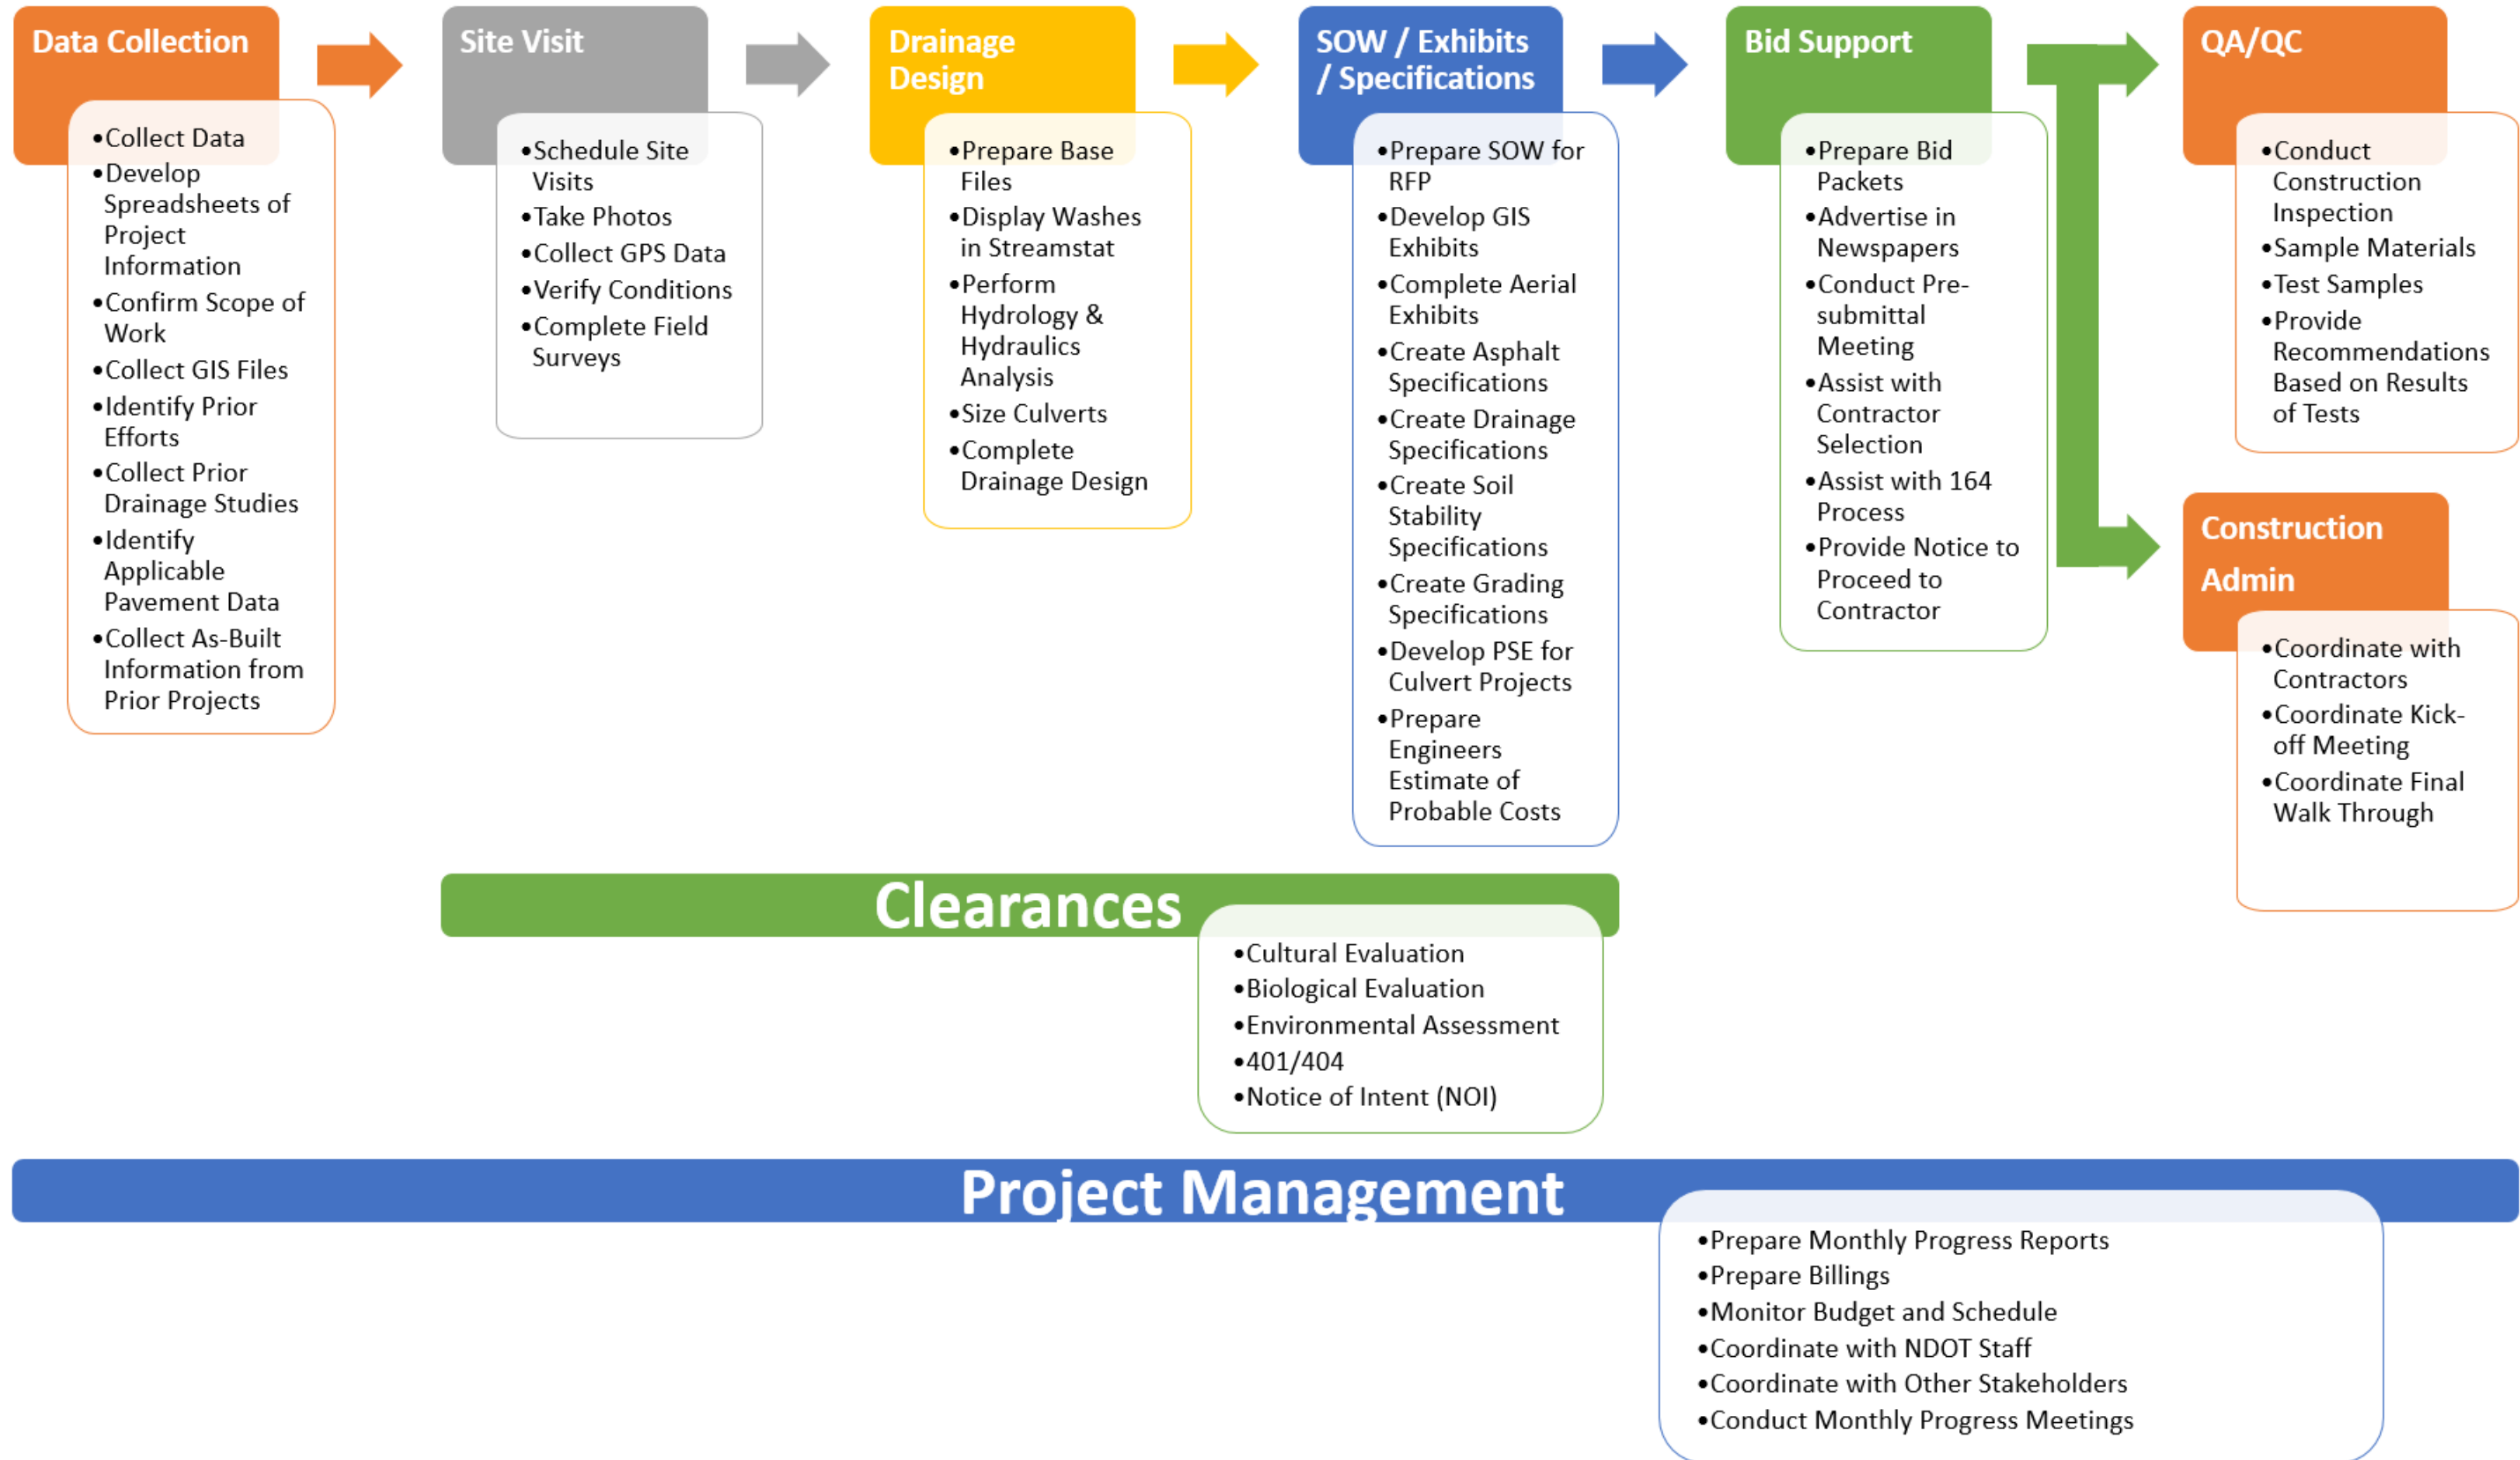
Data Collection

- Collect Data
- Develop Spreadsheets of Project Information
- Confirm Scope of Work
- Collect GIS Files
- Identify Prior Efforts
- Collect Prior Drainage Studies
- Identify Applicable Pavement Data
- Collect As-Built Information from Prior Projects

Site Visit

- Schedule Site Visits
- Take Photos
- Collect GPS Data
- Verify Conditions
- Complete Field Surveys

Drainage Design

- Prepare Base Files
- Display Washes in Streamstat
- Perform Hydrology & Hydraulics Analysis
- Size Culverts
- Complete Drainage Design

SOW / Exhibits / Specifications

- Prepare SOW for RFP
- Develop GIS Exhibits
- Complete Aerial Exhibits
- Create Asphalt Specifications
- Create Drainage Specifications
- Create Soil Stability Specifications
- Create Grading Specifications
- Develop PSE for Culvert Projects
- Prepare Engineers Estimate of Probable Costs

Bid Support

- Prepare Bid Packets
- Advertise in Newspapers
- Conduct Pre-submittal Meeting
- Assist with Contractor Selection
- Assist with 164 Process
- Provide Notice to Proceed to Contractor

QA/QC

- Conduct Construction Inspection
- Sample Materials
- Test Samples
- Provide Recommendations Based on Results of Tests

Construction Admin

- Coordinate with Contractors
- Coordinate Kick-off Meeting
- Coordinate Final Walk Through

Clearances

- Cultural Evaluation
- Biological Evaluation
- Environmental Assessment
- 401/404
- Notice of Intent (NOI)

Project Management

- Prepare Monthly Progress Reports
- Prepare Billings
- Monitor Budget and Schedule
- Coordinate with NDOT Staff
- Coordinate with Other Stakeholders
- Conduct Monthly Progress Meetings